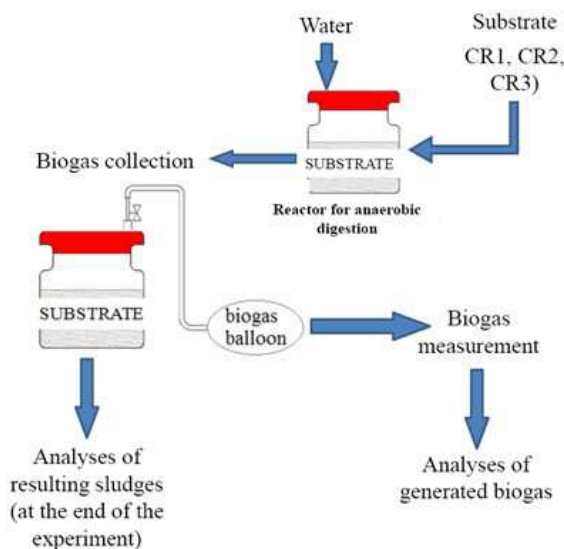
Water

Substrate CR1, CR2, CR3)

Biogas collection

SUBSTRATE

Reactor for anaerobic digestion

SUBSTRATE

biogas balloon

Biogas measurement

Analyses of resulting sludges (at the end of the experiment)

Analyses of generated biogas